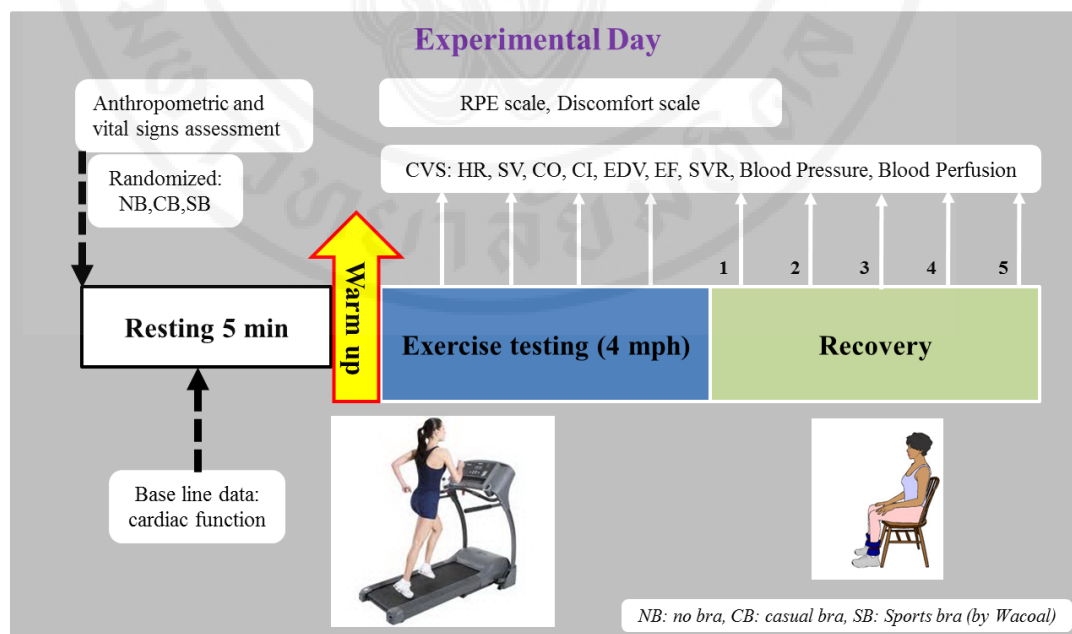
Experimental Day

Anthropometric and vital signs assessment

Randomized: NB,CB,SB

RPE scale, Discomfort scale

CVS: HR, SV, CO, CI, EDV, EF, SVR, Blood Pressure, Blood Perfusion

1 2 3 4 5

Resting 5 min

Warm up

Exercise testing (4 mph)

Recovery

Base line data: cardiac function

NB: no bra, CB: casual bra, SB: Sports bra (by Wacoal)